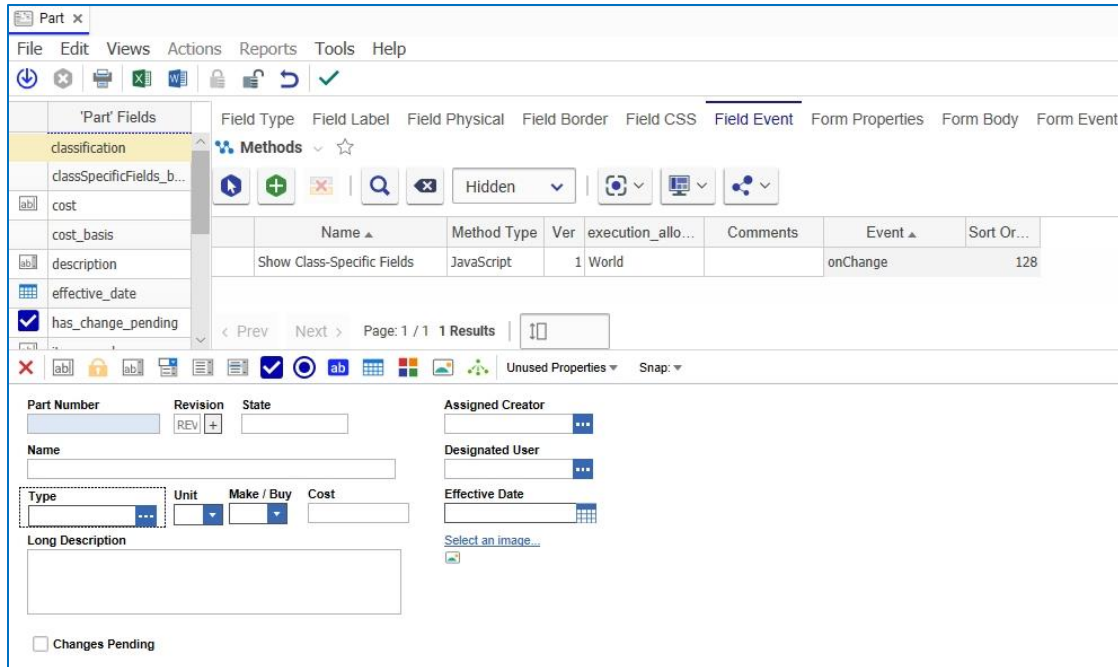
Part ×

File Edit Views Actions Reports Tools Help

'Part' Fields
classification
classSpecificFields_b...
cost
cost_basis
description
effective_date
has_change_pending

Field Type Field Label Field Physical Field Border Field CSS Field Event Form Properties Form Body Form Event

Methods

Hidden

| Name | Method Type | Ver | execution_allo... | Comments | Event | Sort Or... |
|---|---|---|---|---|---|---|
| Show Class-Specific Fields | JavaScript | 1 | World | | onChange | 128 |

< Prev Next > Page: 1 / 1 1 Results

Unused Properties Snap:

Part Number
Revision
REV +
State
Assigned Creator
Name
Designated User
Type
Unit
Make / Buy
Cost
Effective Date
Long Description
Select an image...
Changes Pending